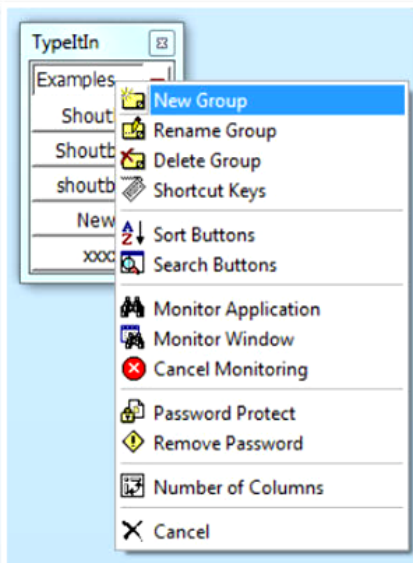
TypeItIn

Examples

Shout

Shoutb

shoutb

New

xxx

New Group
Rename Group
Delete Group
Shortcut Keys

Sort Buttons
Search Buttons

Monitor Application
Monitor Window
Cancel Monitoring

Password Protect
Remove Password

Number of Columns

Cancel